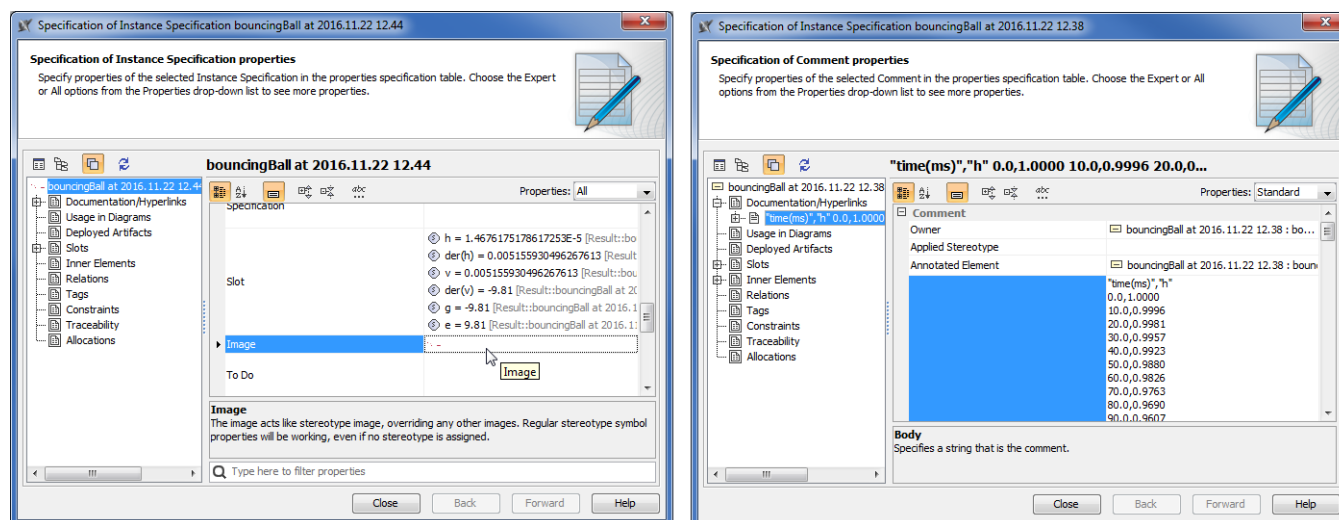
Specification of Instance Specification bouncingBall at 2016.11.22 12.44

Specification of Instance Specification properties
Specify properties of the selected Instance Specification in the properties specification table. Choose the Expert or All options from the Properties drop-down list to see more properties.

bouncingBall at 2016.11.22 12.44

bouncingBall at 2016.11.22 12.44
Documentation/Hyperlinks
Usage in Diagrams
Deployed Artifacts
Slots
Inner Elements
Relations
Tags
Constraints
Traceability
Allocations

Properties: All

| | |
|---|---|
| Specification | |
| Slot | h = 1.4676175178617253E-5 [Result::bo<br>der(h) = 0.005155930496267613 [Result<br>v = 0.005155930496267613 [Result::bou<br>der(v) = -9.81 [Result::bouncingBall at 2<br>g = -9.81 [Result::bouncingBall at 2016.1<br>e = 9.81 [Result::bouncingBall at 2016.1 |
| Image | ... |
| To Do | |

Image

Image
The image acts like stereotype image, overriding any other images. Regular stereotype symbol properties will be working, even if no stereotype is assigned.

Type here to filter properties

Close Back Forward Help

Specification of Instance Specification bouncingBall at 2016.11.22 12.38

Specification of Comment properties
Specify properties of the selected Comment in the properties specification table. Choose the Expert or All options from the Properties drop-down list to see more properties.

"time(ms)","h" 0.0,1.0000 10.0,0.9996 20.0,0...

bouncingBall at 2016.11.22 12.38
Documentation/Hyperlinks
"time(ms)","h" 0.0,1.0000
Usage in Diagrams
Deployed Artifacts
Slots
Inner Elements
Relations
Tags
Constraints
Traceability
Allocations

Properties: Standard

Comment
| | |
|---|---|
| Owner | bouncingBall at 2016.11.22 12.38 : bo... |
| Applied Stereotype | |
| Annotated Element | bouncingBall at 2016.11.22 12.38 : boun |
| | "time(ms)","h"<br>0.0,1.0000<br>10.0,0.9996<br>20.0,0.9981<br>30.0,0.9957<br>40.0,0.9923<br>50.0,0.9880<br>60.0,0.9826<br>70.0,0.9763<br>80.0,0.9690<br>90.0,0.9607 |

Body
Specifies a string that is the comment.

Close Back Forward Help